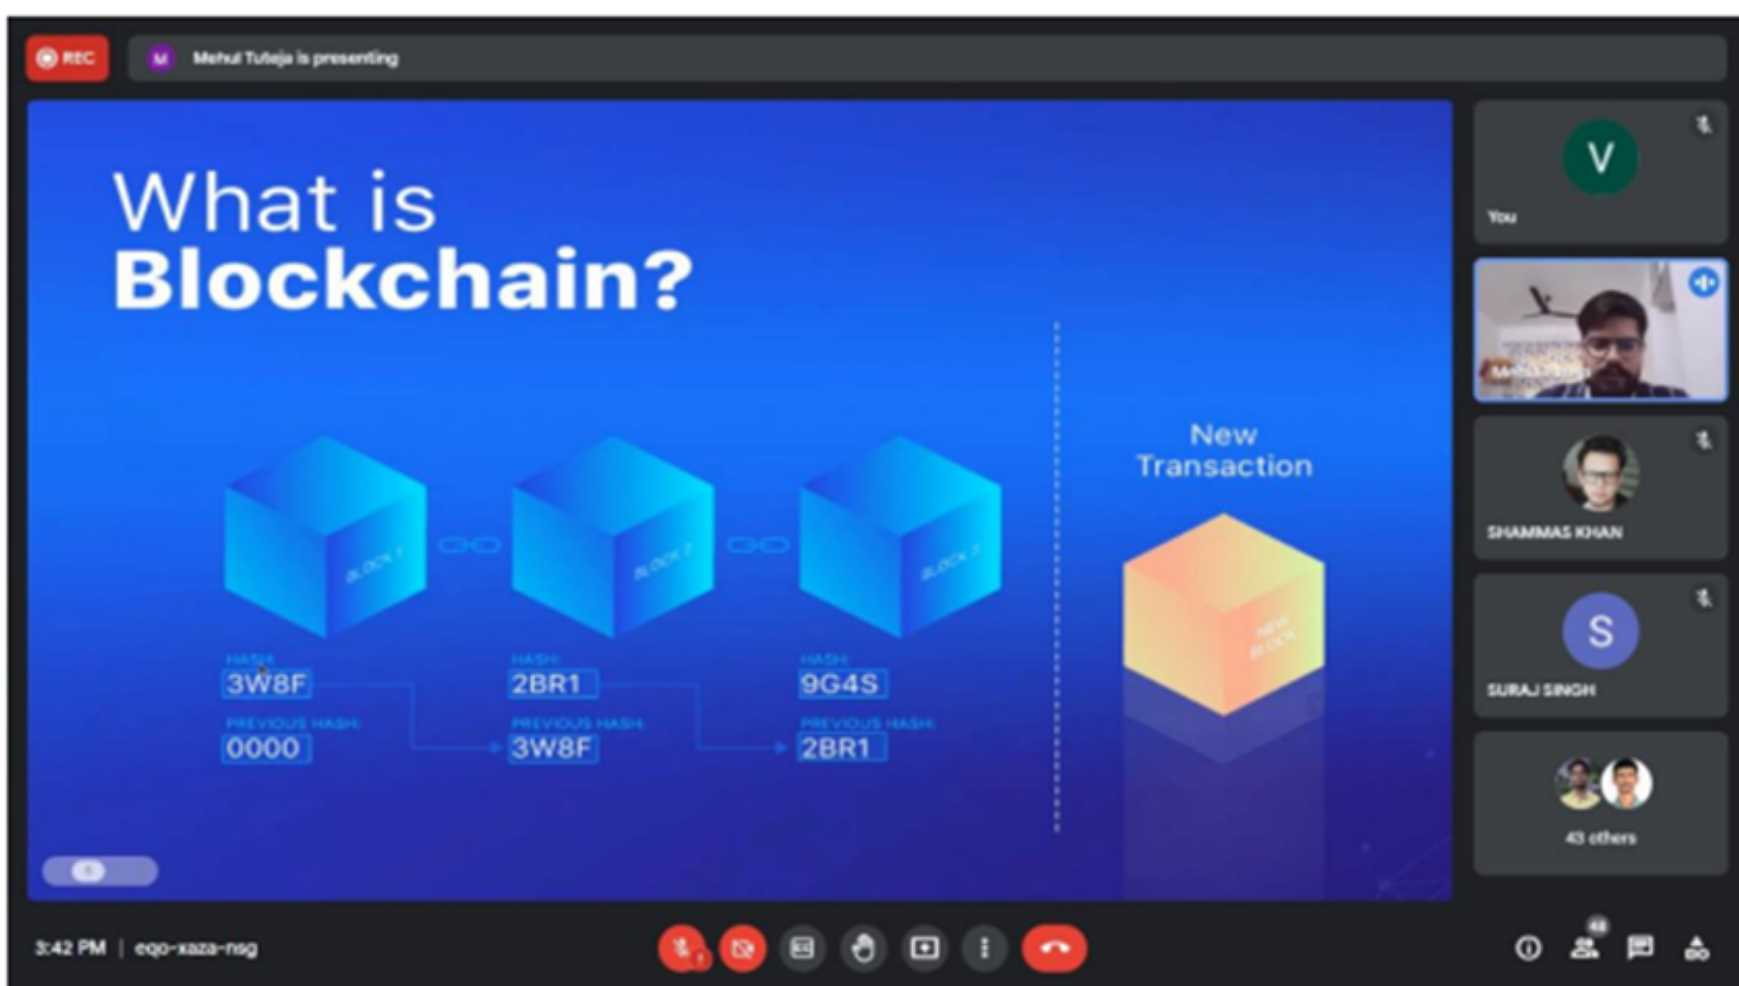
REC

M Mehul Tuteja is presenting

What is
Blockchain?

BLOCK 1

BLOCK 2

BLOCK 3

HASH:
3W8F

PREVIOUS HASH:
0000

HASH:
2BR1

PREVIOUS HASH:
3W8F

HASH:
9G4S

PREVIOUS HASH:
2BR1

New
Transaction

NEW BLOCK

V
You

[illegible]

SHAMMAS KHAN

S
SURAJ SINGH

43 others

3:42 PM | eqo-xaza-nsg

48